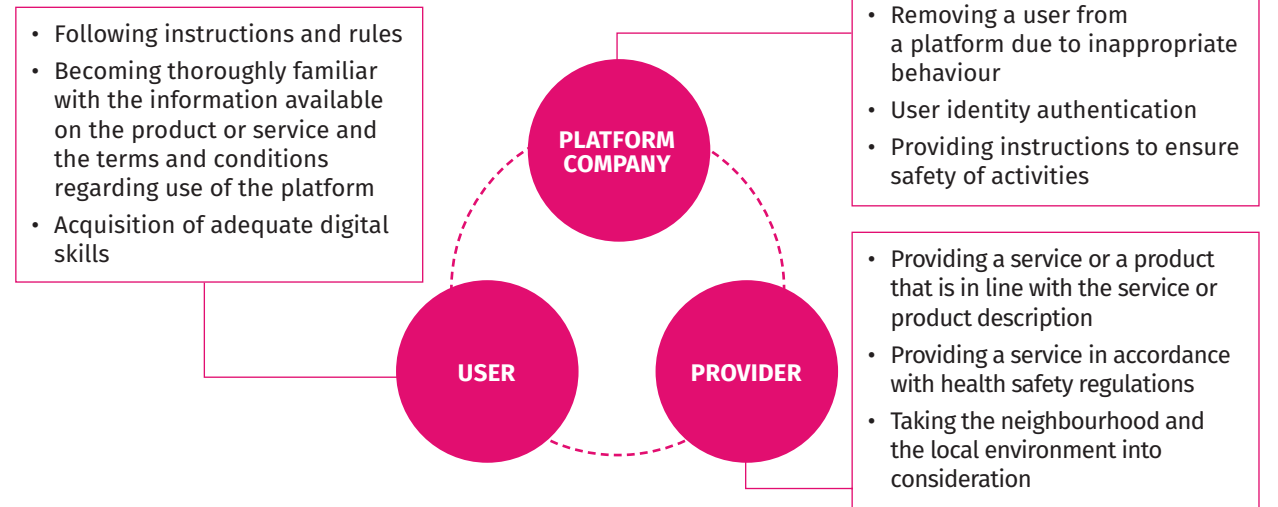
• Following instructions and rules
• Becoming thoroughly familiar with the information available on the product or service and the terms and conditions regarding use of the platform
• Acquisition of adequate digital skills

• Removing a user from a platform due to inappropriate behaviour
• User identity authentication
• Providing instructions to ensure safety of activities

PLATFORM COMPANY

USER

PROVIDER

• Providing a service or a product that is in line with the service or product description
• Providing a service in accordance with health safety regulations
• Taking the neighbourhood and the local environment into consideration